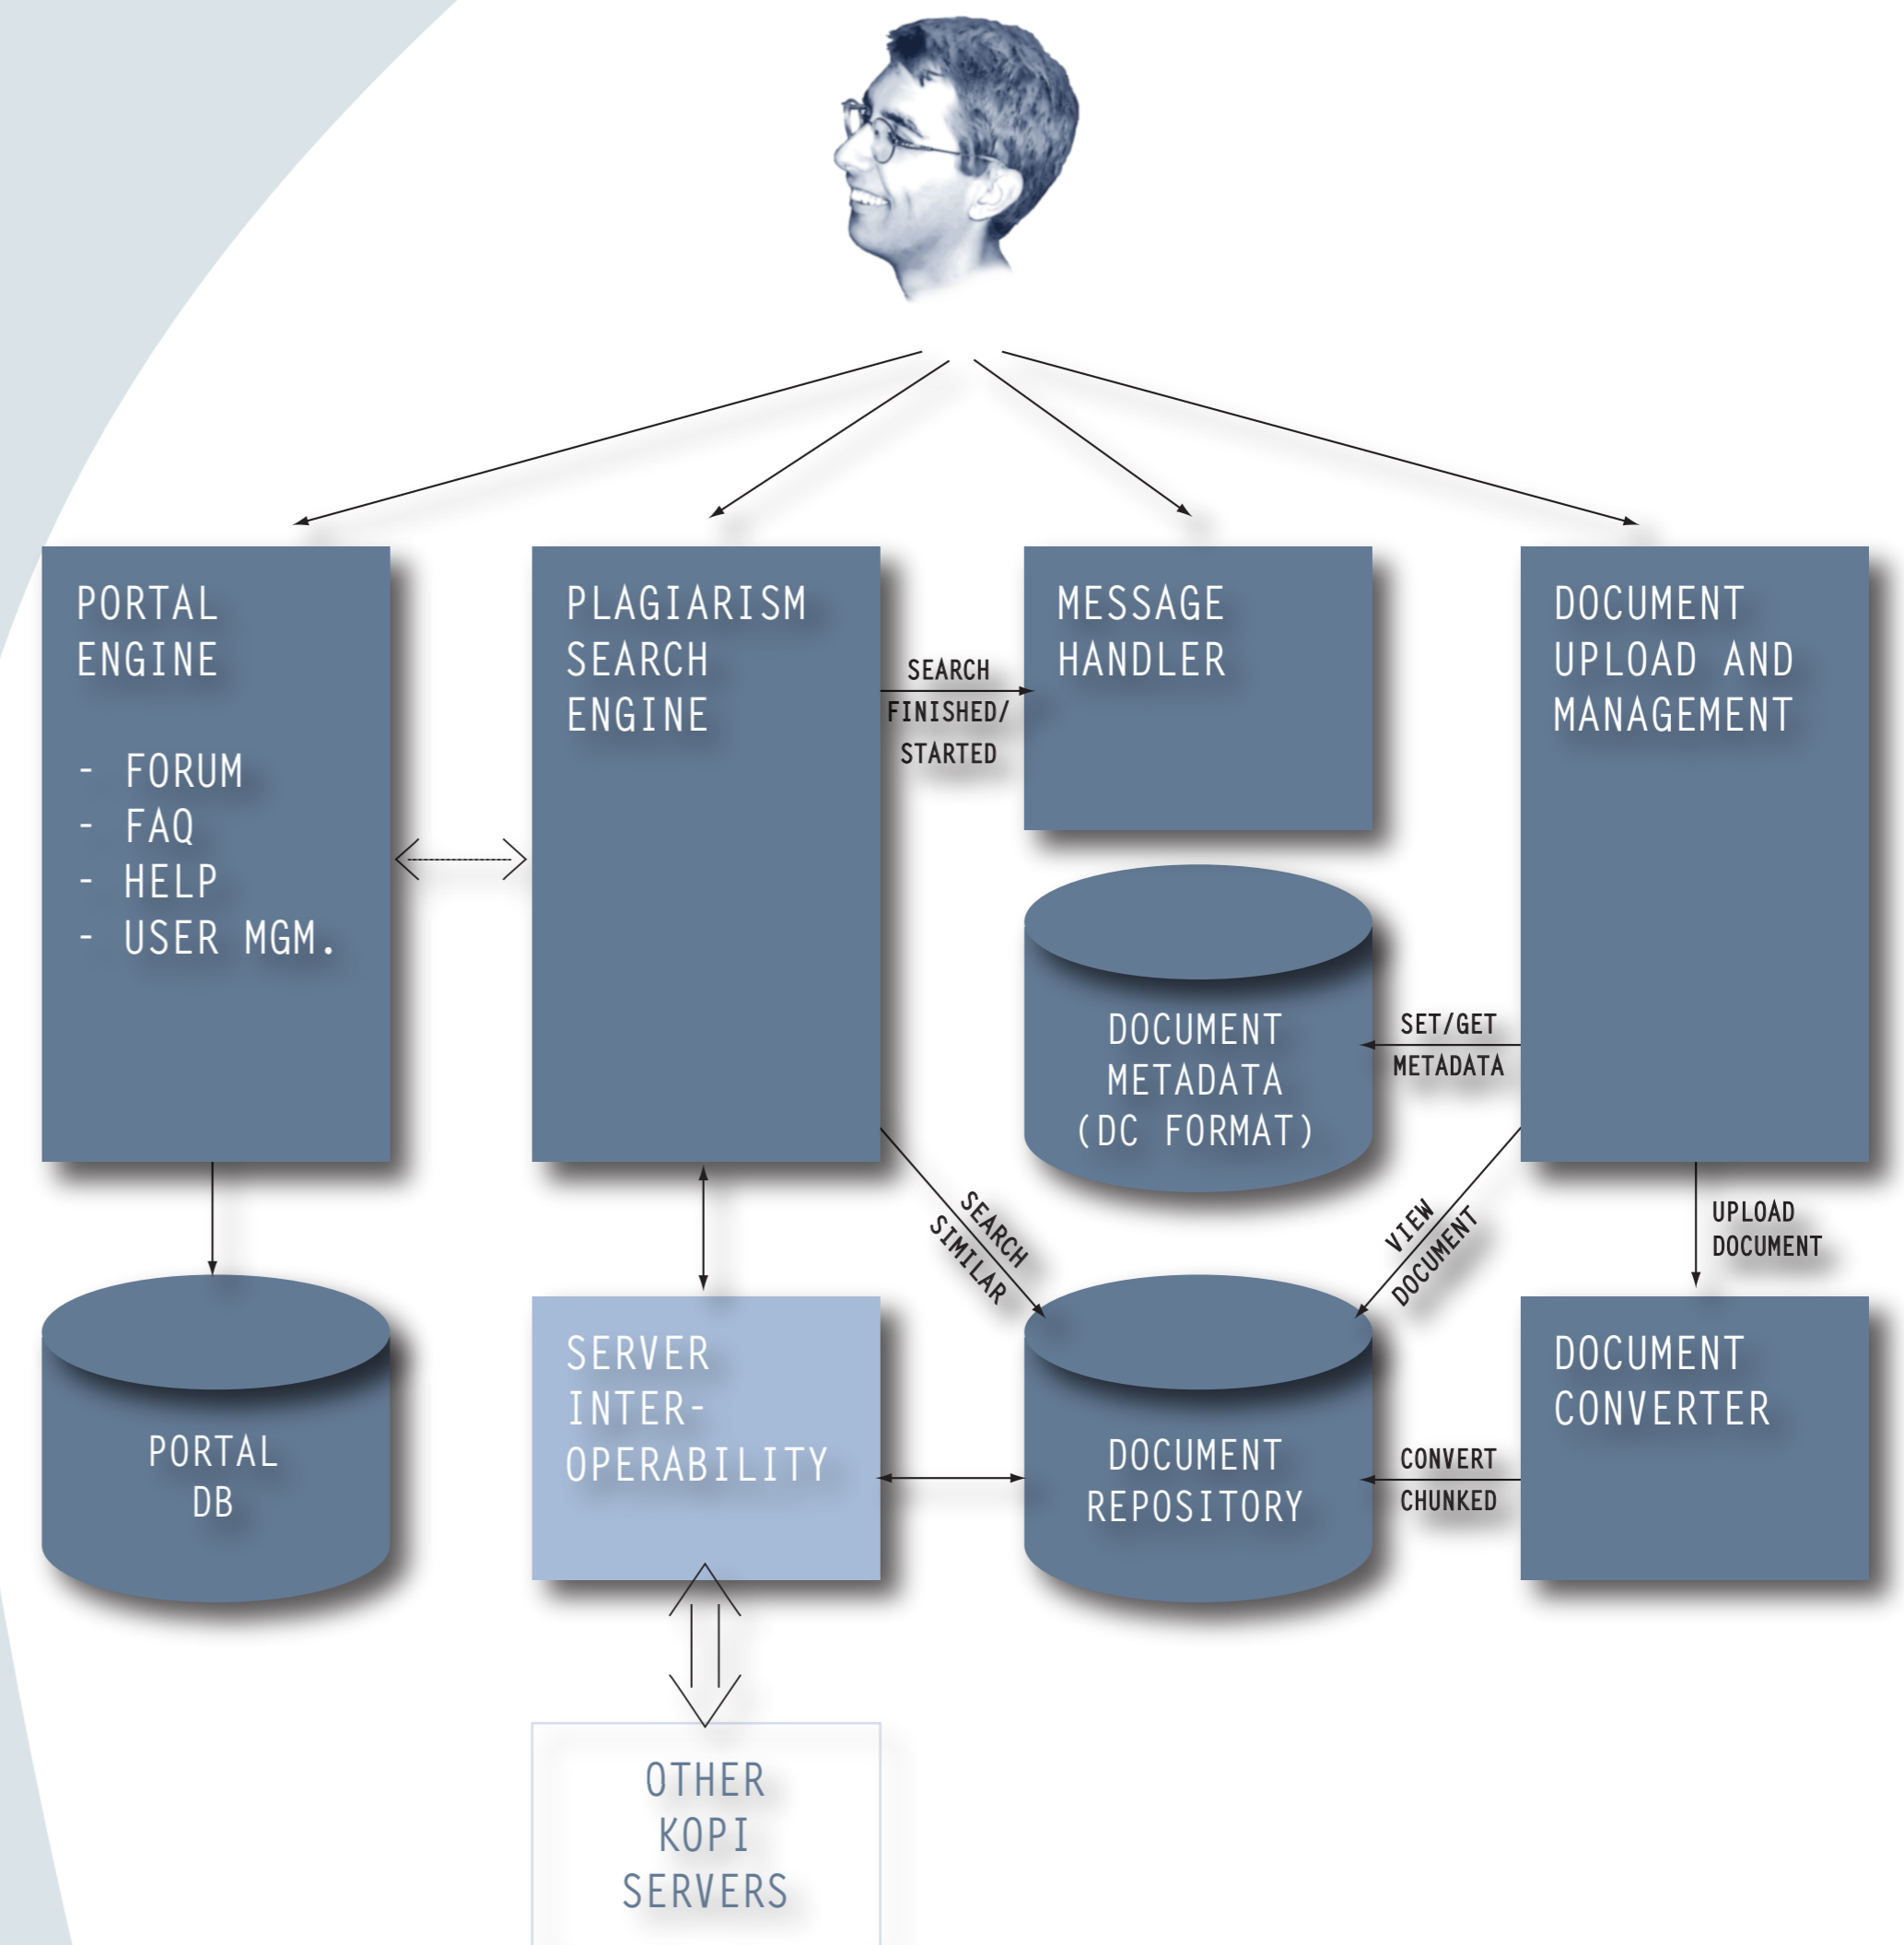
PORTAL ENGINE

- FORUM
- FAQ
- HELP
- USER MGM.

PLAGIARISM SEARCH ENGINE

SEARCH FINISHED/ STARTED

MESSAGE HANDLER

DOCUMENT UPLOAD AND MANAGEMENT

DOCUMENT METADATA (DC FORMAT)

SET/GET METADATA

SEARCH SIMILAR

VIEW DOCUMENT

UPLOAD DOCUMENT

PORTAL DB

SERVER INTER-OPERABILITY

DOCUMENT REPOSITORY

CONVERT CHUNKED

DOCUMENT CONVERTER

OTHER KOPI SERVERS